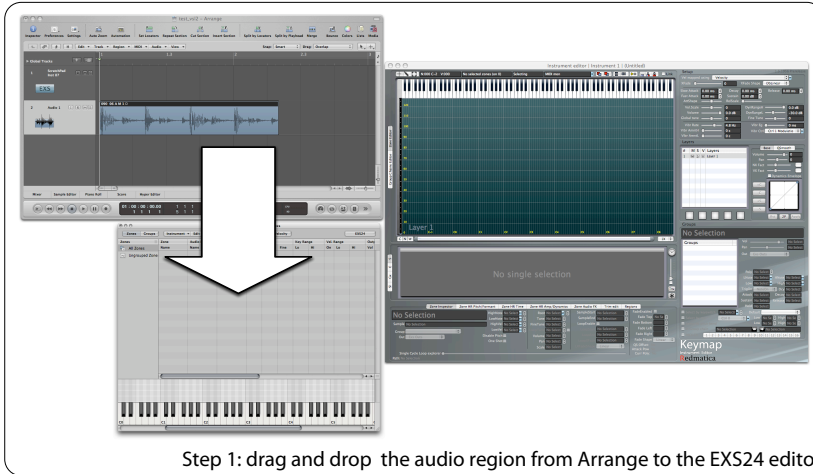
test_vol2 - Arrange

Inspector Preferences Settings Auto Zoom Automation Set Locators Repeat Section Cut Section Insert Section Split by Locators Split by Playhead Merge Bounce Colors Lists Media

Edit Track Region MIDI Audio View

Snap: Smart Drag: Overlap

Global Tracks

Scrubbed bus 63

EXS

Audio 1

Mixer Sample Editor Piano Roll Score Hyper Editor

01 : 00 : 00 : 00.00

Zones Groups Instrument Edit

EXS24

Zones Zone Audio Key Range Vel. Range

All Zones Name Name Pitch Fine Lo Hi On Lo Hi

Ungrouped Zones

C1 C2 C3 C4 C5

Instrument editor | Instrument 1 | (Untitled)

No selected zones (on 0) Selecting MIDI Keys

Layer 1

No single selection

No Selection

No Selection

Groups

Keymap

Redmatica

Step 1: drag and drop  the audio region from Arrange to the EXS24 edito